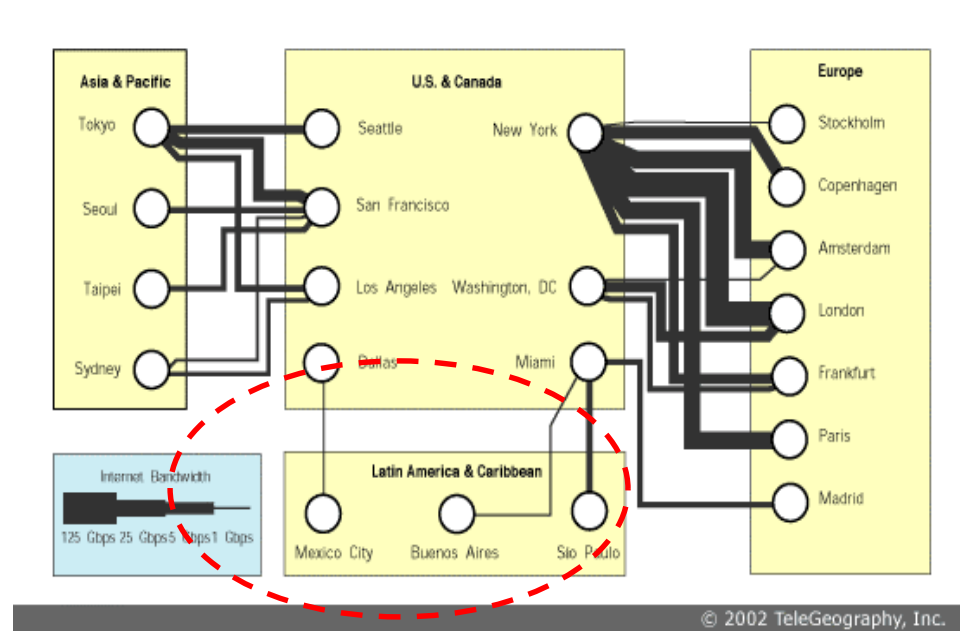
Asia & Pacific

Tokyo

Seoul

Taipei

Sydney

U.S. & Canada

Seattle

San Francisco

Los Angeles

Dallas

New York

Washington, DC

Miami

Europe

Stockholm

Copenhagen

Amsterdam

London

Frankfurt

Paris

Madrid

Internet Bandwidth

125 Gbps 25 Gbps 5 Gbps 1 Gbps

Latin America & Caribbean

Mexico City

Buenos Aires

São Paulo

© 2002 TeleGeography, Inc.